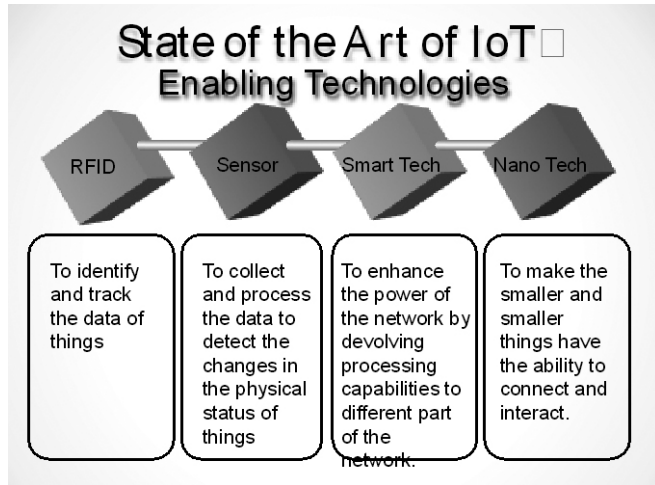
State of the Art of IoT□
Enabling Technologies

RFID

Sensor

Smart Tech

Nano Tech

To identify and track the data of things

To collect and process the data to detect the changes in the physical status of things

To enhance the power of the network by devolving processing capabilities to different part of the network.

To make the smaller and smaller things have the ability to connect and interact.